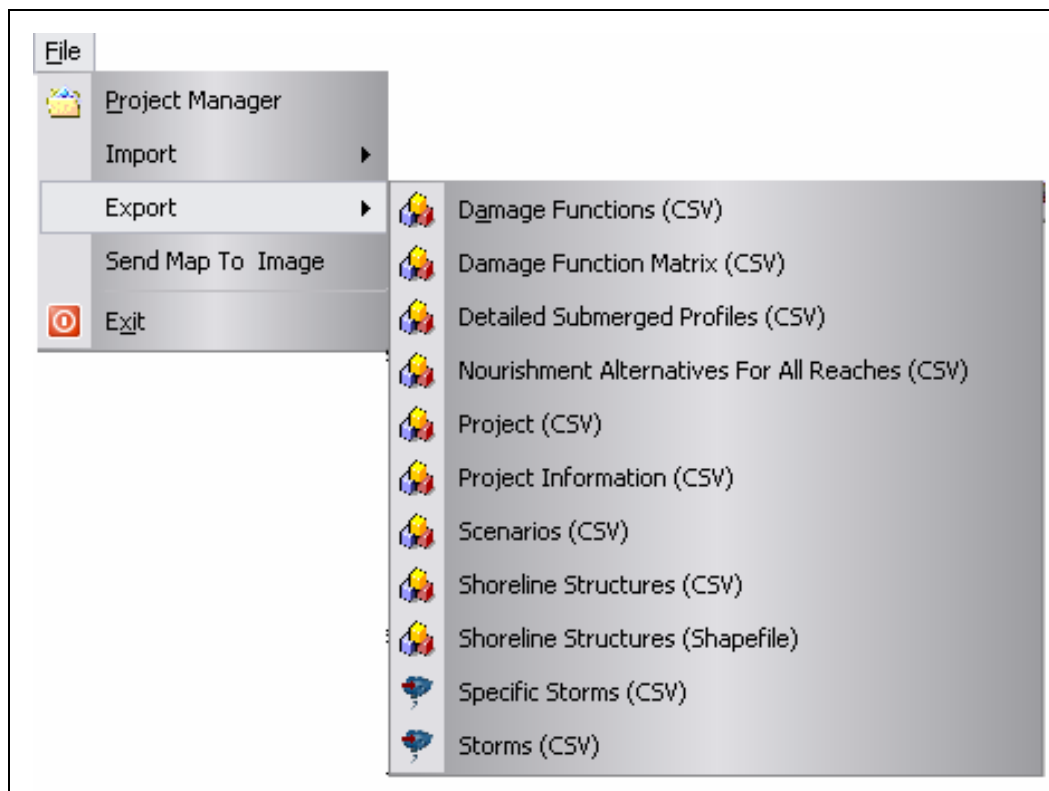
File
Project Manager
Import
Export
Send Map To Image
Exit

Damage Functions (CSV)
Damage Function Matrix (CSV)
Detailed Submerged Profiles (CSV)
Nourishment Alternatives For All Reaches (CSV)
Project (CSV)
Project Information (CSV)
Scenarios (CSV)
Shoreline Structures (CSV)
Shoreline Structures (Shapefile)
Specific Storms (CSV)
Storms (CSV)